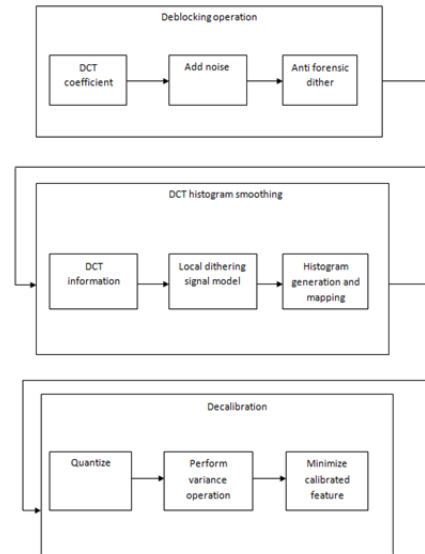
Deblocking operation

DCT coefficient

Add noise

Anti forensic dither

DCT histogram smoothing

DCT information

Local dithering signal model

Histogram generation and mapping

Decalibration

Quantize

Perform variance operation

Minimize calibrated feature